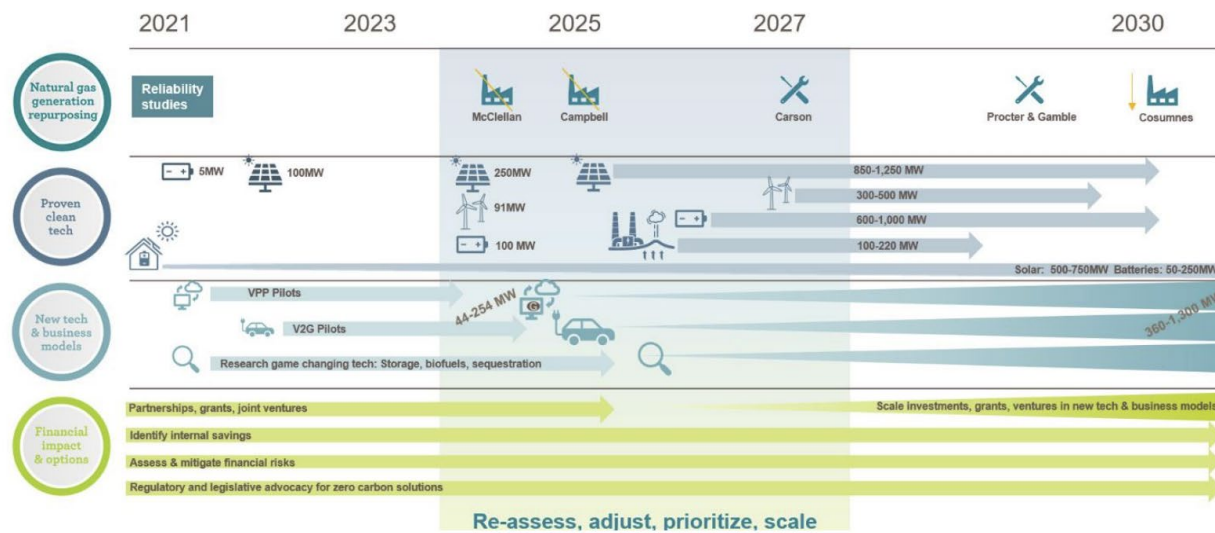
2021 2023 2025 2027 2030

Natural gas generation repurposing

Reliability studies

McClellan

Campbell

Carson

Procter & Gamble

Cosumnes

Proven clean tech

5MW

100MW

250MW

91MW

100 MW

850-1,250 MW

300-500 MW

600-1,000 MW

100-220 MW

Solar: 500-750MW Batteries: 50-250MW

New tech & business models

VPP Pilots

V2G Pilots

44-254 MW

360-1,300 MW

Research game changing tech: Storage, biofuels, sequestration

Financial impact & options

Partnerships, grants, joint ventures

Scale investments, grants, ventures in new tech & business models

Identify internal savings

Assess & mitigate financial risks

Regulatory and legislative advocacy for zero carbon solutions

Re-assess, adjust, prioritize, scale